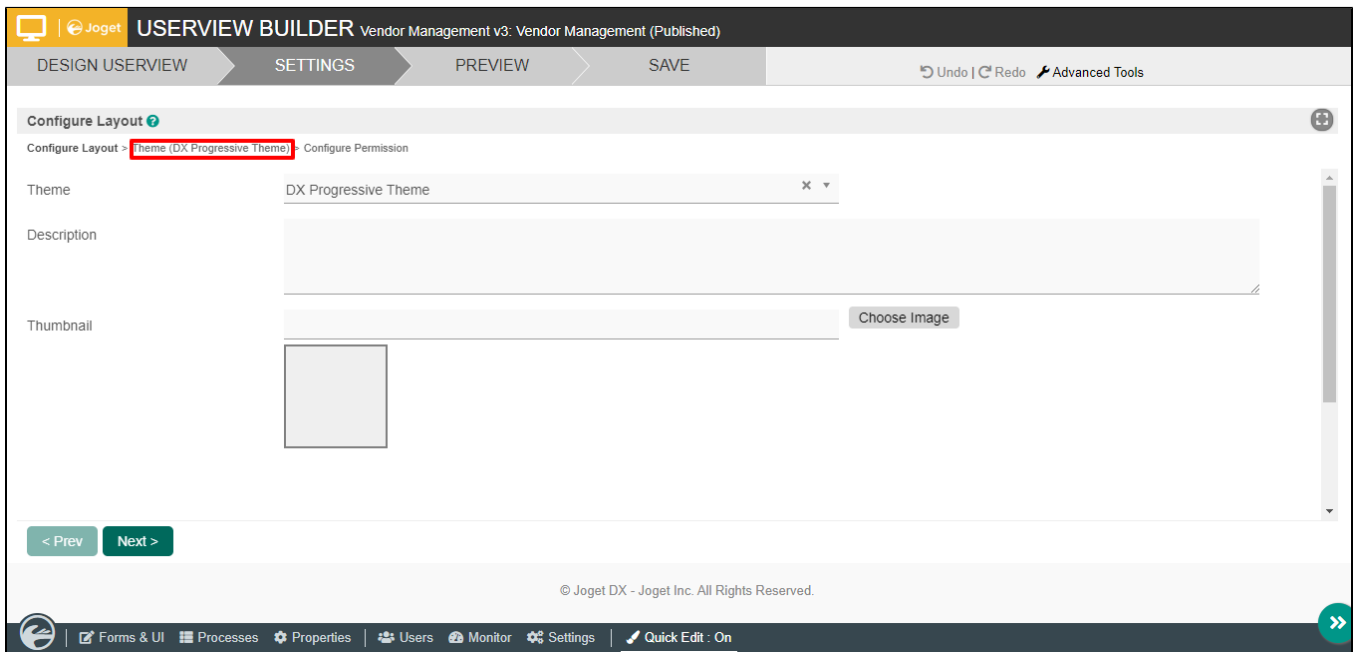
Joget USERVIEW BUILDER Vendor Management v3: Vendor Management (Published)

DESIGN USERVIEW SETTINGS PREVIEW SAVE

Undo | Redo Advanced Tools

Configure Layout

Configure Layout > Theme (DX Progressive Theme) > Configure Permission

Theme DX Progressive Theme

Description

Thumbnail Choose Image

< Prev Next >

© Joget DX - Joget Inc. All Rights Reserved.

| Forms & UI Processes Properties | Users Monitor Settings | Quick Edit : On